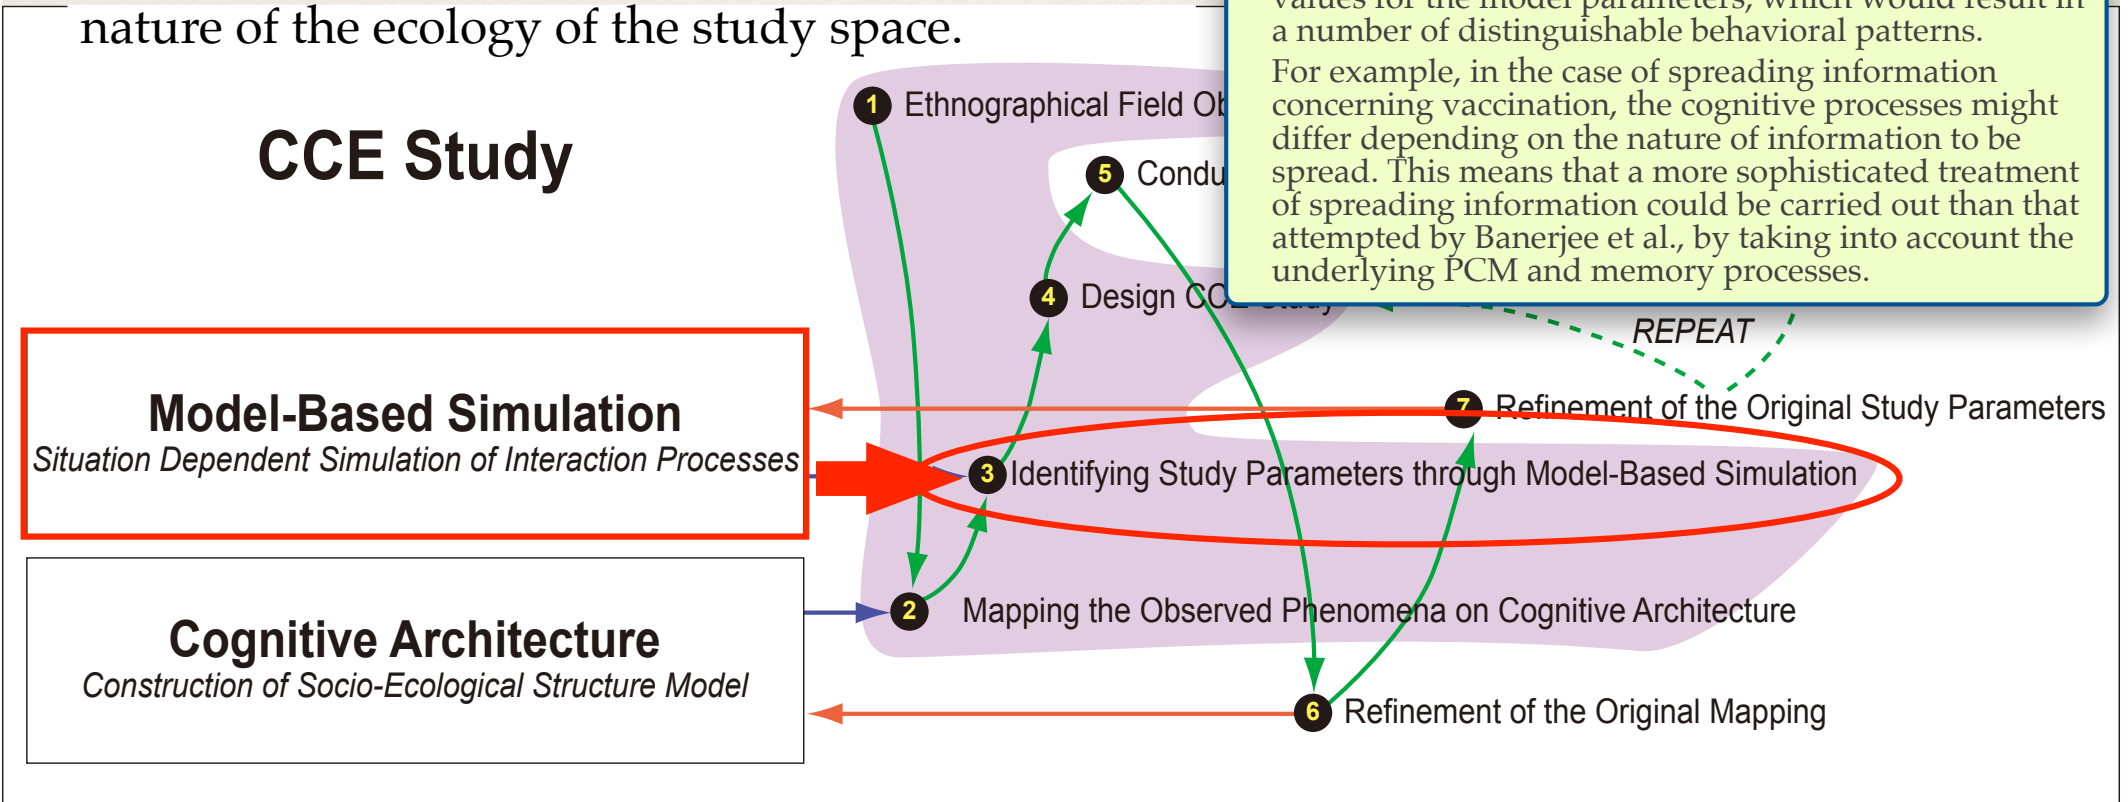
nature of the ecology of the study space.

CCE Study

1 Ethnographical Field Ob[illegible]

5 Condu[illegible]

4 Design CC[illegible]

REPEAT

Model-Based Simulation
Situation Dependent Simulation of Interaction Processes

7 Refinement of the Original Study Parameters

3 Identifying Study Parameters through Model-Based Simulation

Cognitive Architecture
Construction of Socio-Ecological Structure Model

2 Mapping the Observed Phenomena on Cognitive Architecture

6 Refinement of the Original Mapping

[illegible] values for the model parameters, which would result in a number of distinguishable behavioral patterns.

For example, in the case of spreading information concerning vaccination, the cognitive processes might differ depending on the nature of information to be spread. This means that a more sophisticated treatment of spreading information could be carried out than that attempted by Banerjee et al., by taking into account the underlying PCM and memory processes.